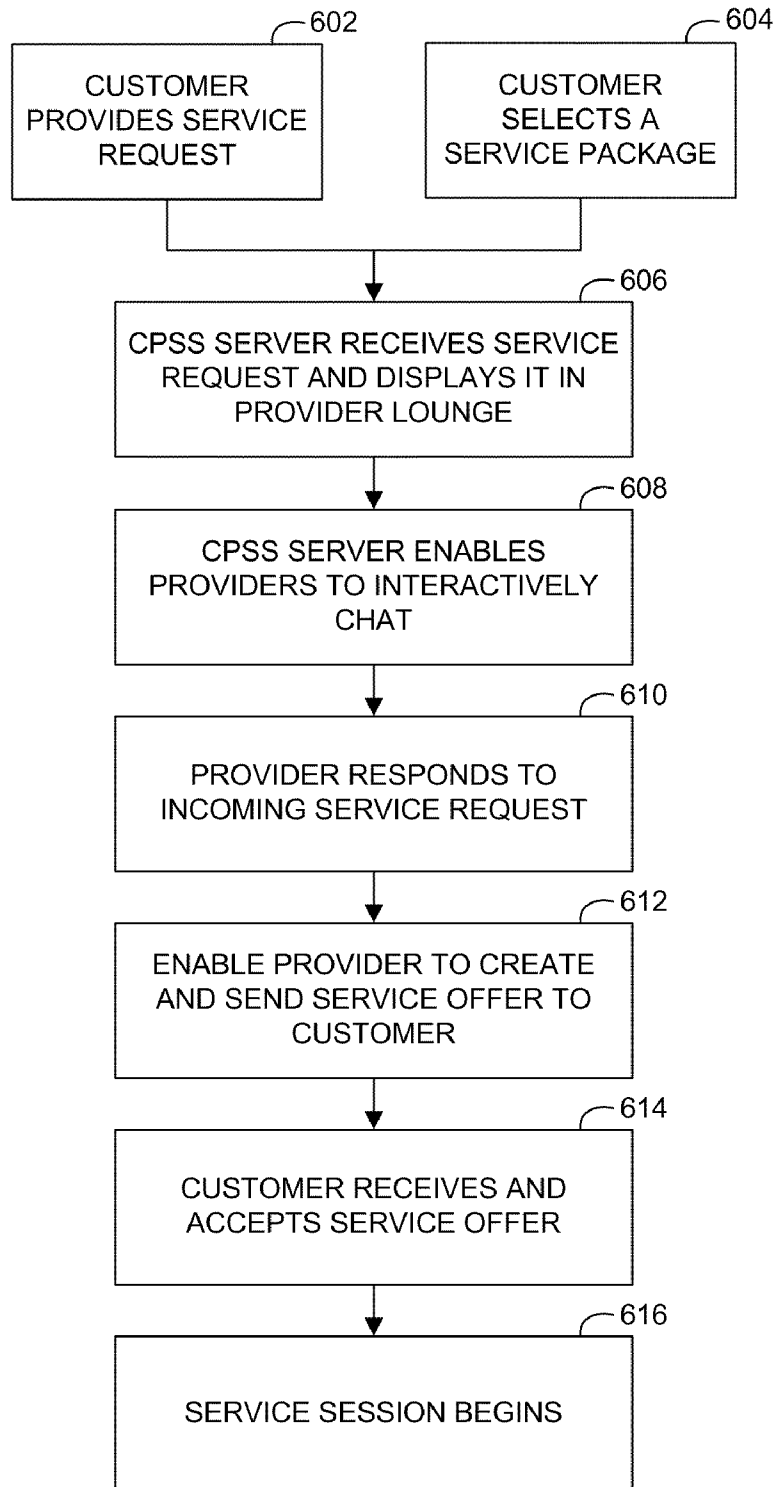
602

CUSTOMER PROVIDES SERVICE REQUEST

604

CUSTOMER SELECTS A SERVICE PACKAGE

606

CPSS SERVER RECEIVES SERVICE REQUEST AND DISPLAYS IT IN PROVIDER LOUNGE

608

CPSS SERVER ENABLES PROVIDERS TO INTERACTIVELY CHAT

610

PROVIDER RESPONDS TO INCOMING SERVICE REQUEST

612

ENABLE PROVIDER TO CREATE AND SEND SERVICE OFFER TO CUSTOMER

614

CUSTOMER RECEIVES AND ACCEPTS SERVICE OFFER

616

SERVICE SESSION BEGINS